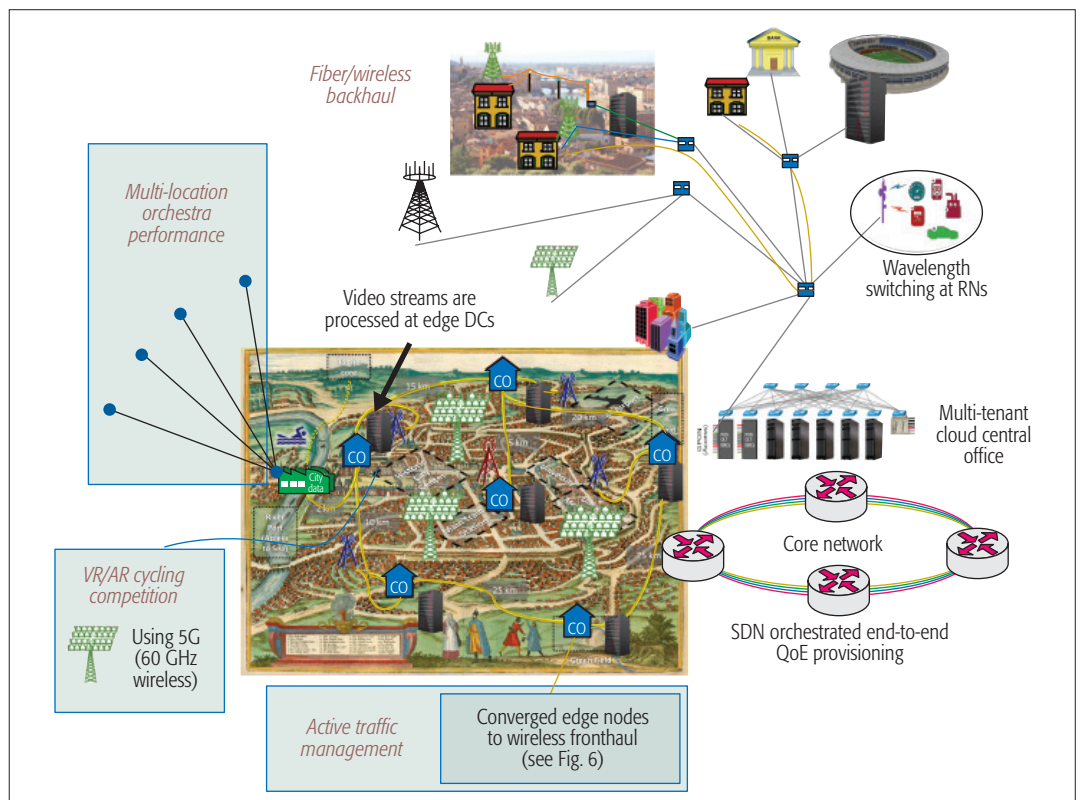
Fiber/wireless backhaul

Multi-location orchestra performance

Wavelength switching at RNs

Video streams are processed at edge DCs

CO

CO

CO

CO

CO

CO

City data

35 km

25 km

10 km

Multi-tenant cloud central office

Core network

SDN orchestrated end-to-end QoE provisioning

VR/AR cycling competition

Using 5G (60 GHz wireless)

Active traffic management

Converged edge nodes to wireless fronthaul (see Fig. 6)